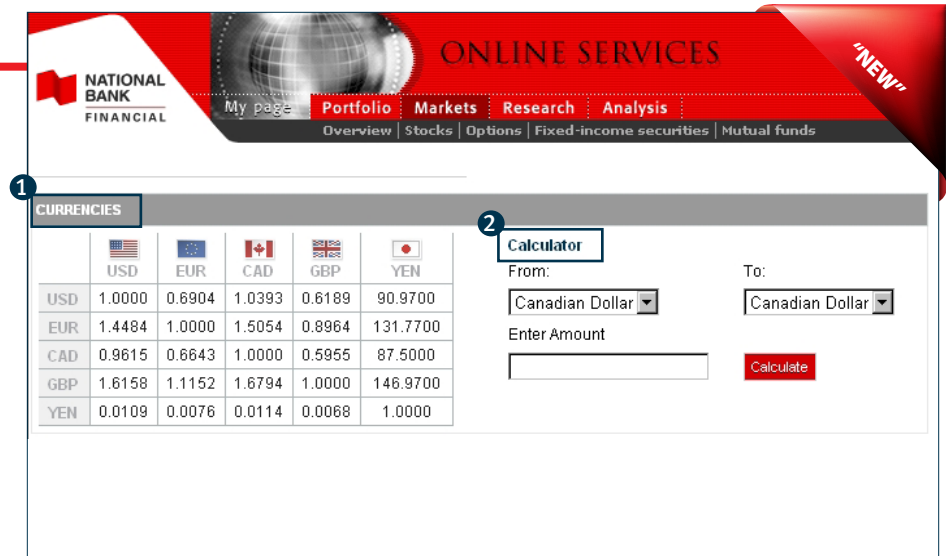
NATIONAL BANK FINANCIAL

ONLINE SERVICES

"NEW"

My page | Portfolio | Markets | Research | Analysis

Overview | Stocks | Options | Fixed-income securities | Mutual funds

1

CURRENCIES

|  | USD | EUR | CAD | GBP | YEN |
|---|---|---|---|---|---|
| USD | 1.0000 | 0.6904 | 1.0393 | 0.6189 | 90.9700 |
| EUR | 1.4484 | 1.0000 | 1.5054 | 0.8964 | 131.7700 |
| CAD | 0.9615 | 0.6643 | 1.0000 | 0.5955 | 87.5000 |
| GBP | 1.6158 | 1.1152 | 1.6794 | 1.0000 | 146.9700 |
| YEN | 0.0109 | 0.0076 | 0.0114 | 0.0068 | 1.0000 |

2

Calculator

From:

Canadian Dollar

To:

Canadian Dollar

Enter Amount

Calculate